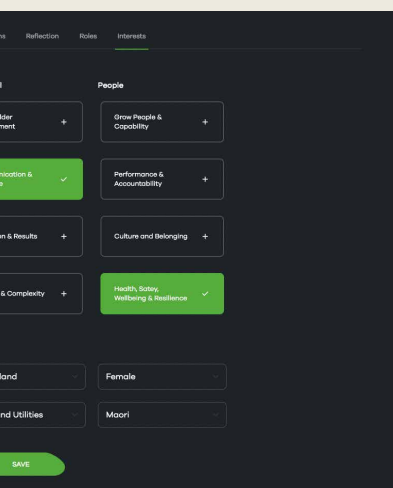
ns Reflection Roles Interests

l

People

older ment +

Grow People & Capability +

nication & e ✓

Performance & Accountability +

on & Results +

Culture and Belonging +

& Complexity +

Health, Satey, Wellbeing & Resilience ✓

land

Female

nd Utilities

Maori

SAVE